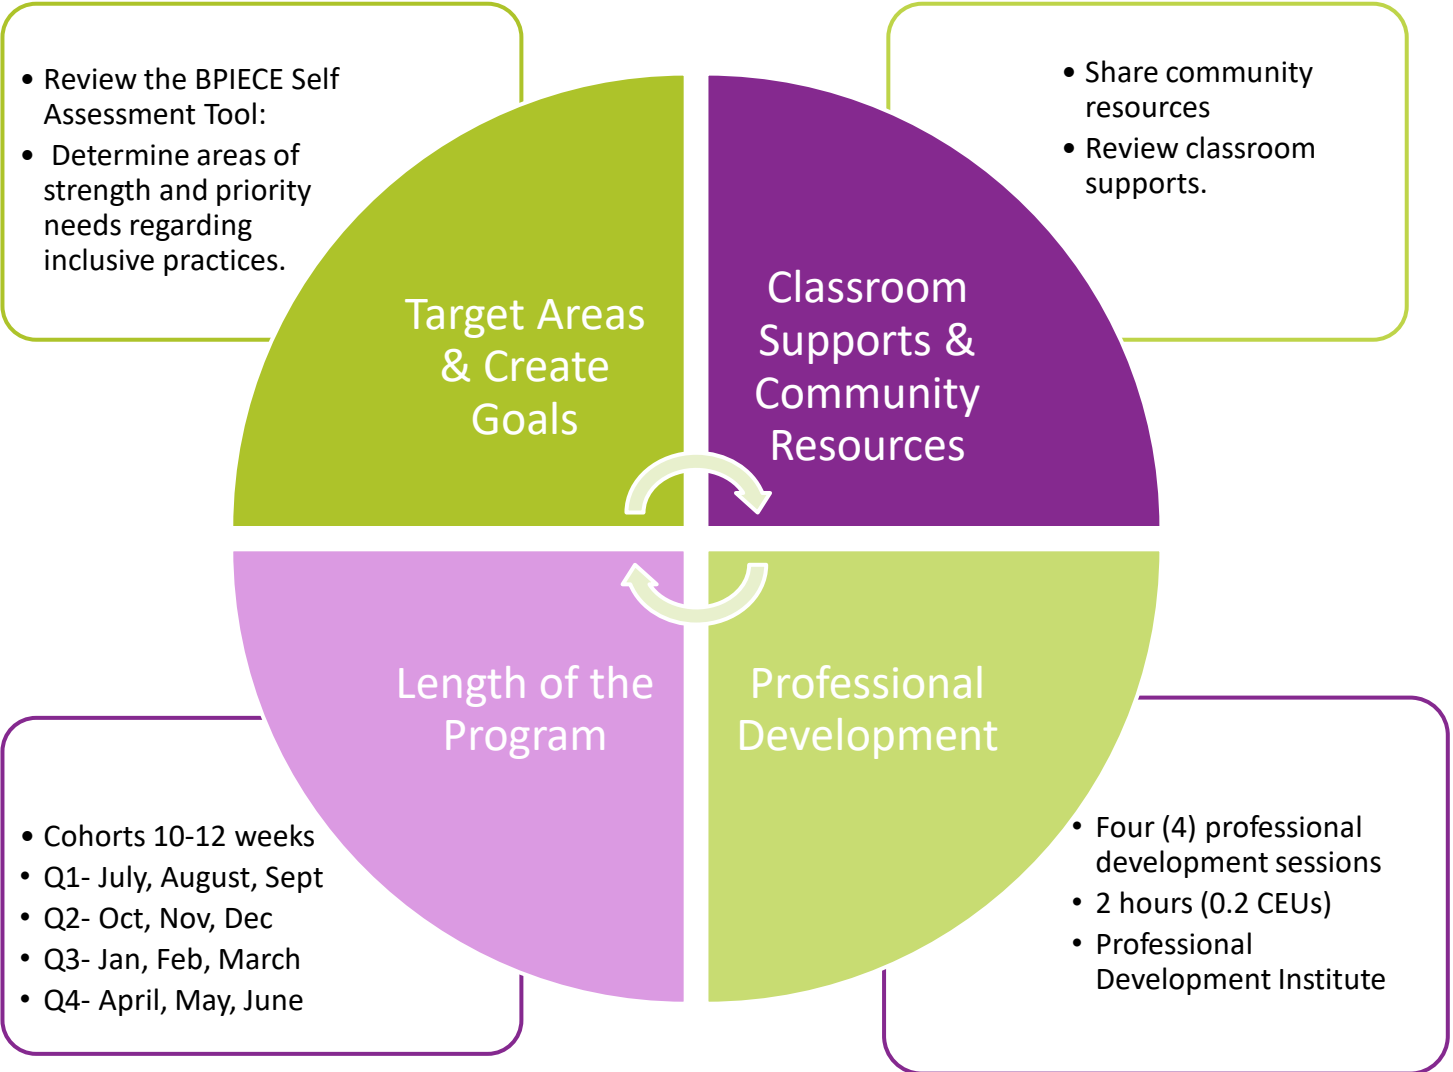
• Review the BPIECE Self Assessment Tool:
• Determine areas of strength and priority needs regarding inclusive practices.

• Share community resources
• Review classroom supports.

Target Areas & Create Goals

Classroom Supports & Community Resources

Length of the Program

Professional Development

• Cohorts 10-12 weeks
• Q1- July, August, Sept
• Q2- Oct, Nov, Dec
• Q3- Jan, Feb, March
• Q4- April, May, June

• Four (4) professional development sessions
• 2 hours (0.2 CEUs)
• Professional Development Institute